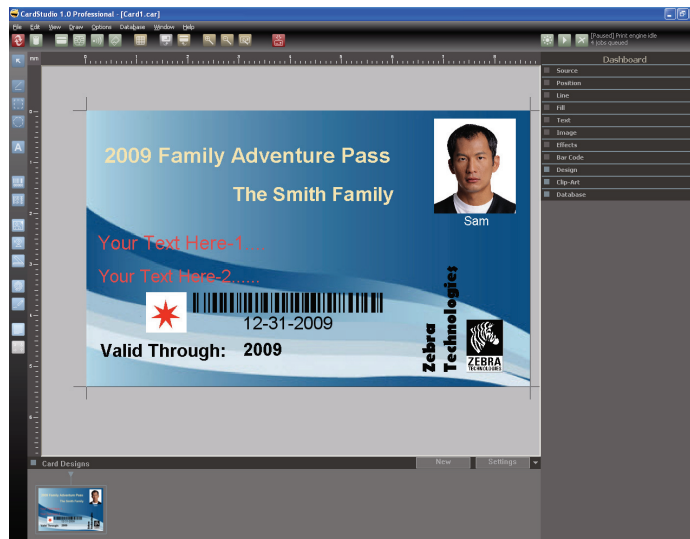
CardStudio 1.0 Professional - [Card1.car]

File Edit View Draw Options Database Window Help

[Paused] Print engine idle
4 jobs queued

Dashboard

Source
Position
Line
Fill
Text
Image
Effects
Bar Code
Design
Clip-Art
Database

mm

2009 Family Adventure Pass

The Smith Family

Sam

Your Text Here-1....

Your Text Here-2.....

12-31-2009

Valid Through: 2009

Zebra Technologies

ZEBRA
TECHNOLOGIES

Card Designs

New

Settings